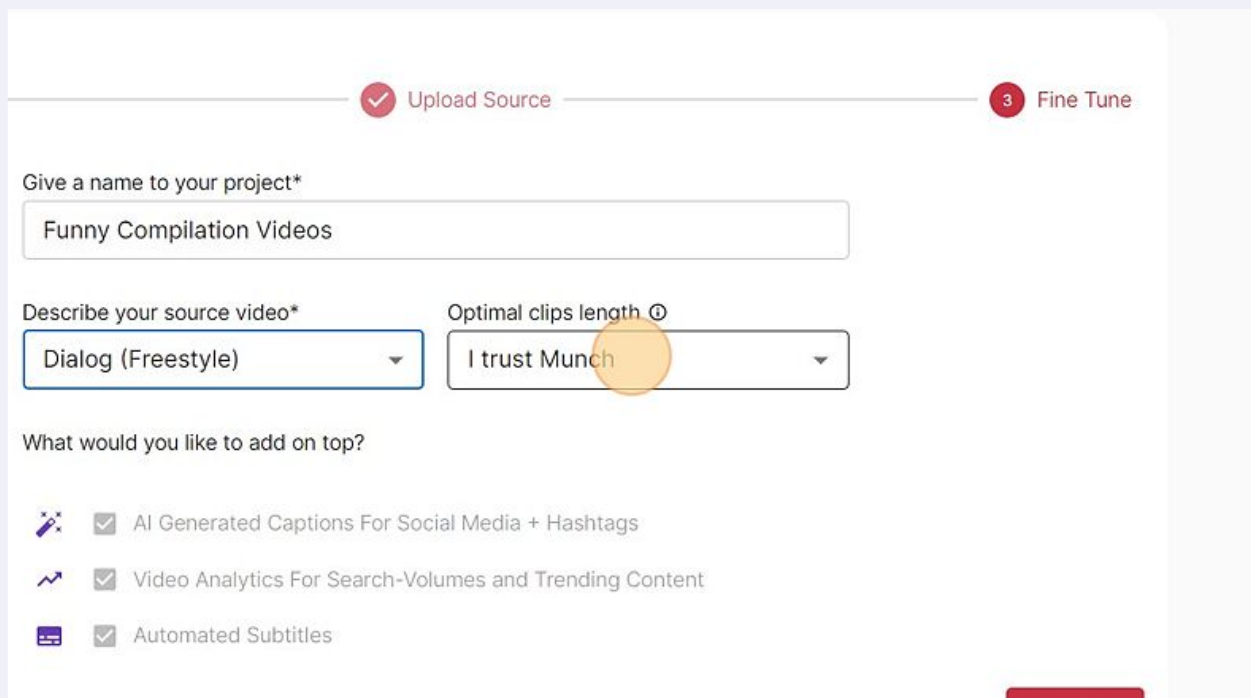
Upload Source

3 Fine Tune

Give a name to your project*

Funny Compilation Videos

Describe your source video*

Dialog (Freestyle)

Optimal clips length ⓘ

I trust Munch

What would you like to add on top?

AI Generated Captions For Social Media + Hashtags

Video Analytics For Search-Volumes and Trending Content

Automated Subtitles